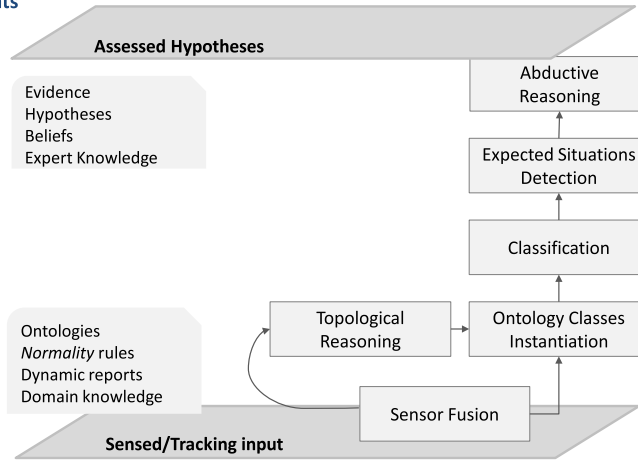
ts

Assessed Hypotheses

Evidence
Hypotheses
Beliefs
Expert Knowledge

Abductive Reasoning

Expected Situations Detection

Classification

Topological Reasoning

Ontology Classes Instantiation

Ontologies
*Normality* rules
Dynamic reports
Domain knowledge

Sensor Fusion

Sensed/Tracking input